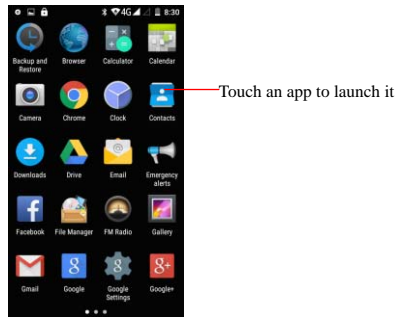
4G 8:30

Backup and Restore
Browser
Calculator
Calendar
Camera
Chrome
Clock
Contacts
Downloads
Drive
Email
Emergency alerts
Facebook
File Manager
FM Radio
Gallery
Gmail
Google
Google Settings
Google+

Touch an app to launch it